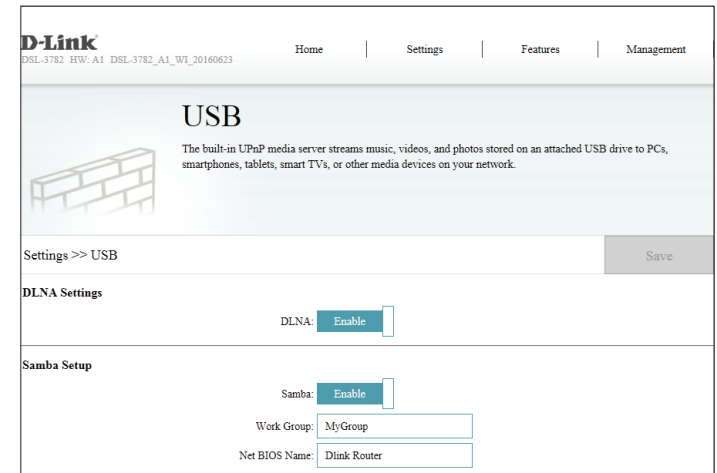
D-Link
DSL-3782 HW: A1 DSL-3782_A1_WI_20160623

Home | Settings | Features | Management

USB

The built-in UPnP media server streams music, videos, and photos stored on an attached USB drive to PCs, smartphones, tablets, smart TVs, or other media devices on your network.

Settings >> USB

Save

DLNA Settings

DLNA: Enable

Samba Setup

Samba: Enable

Work Group: MyGroup

Net BIOS Name: Dlink Router